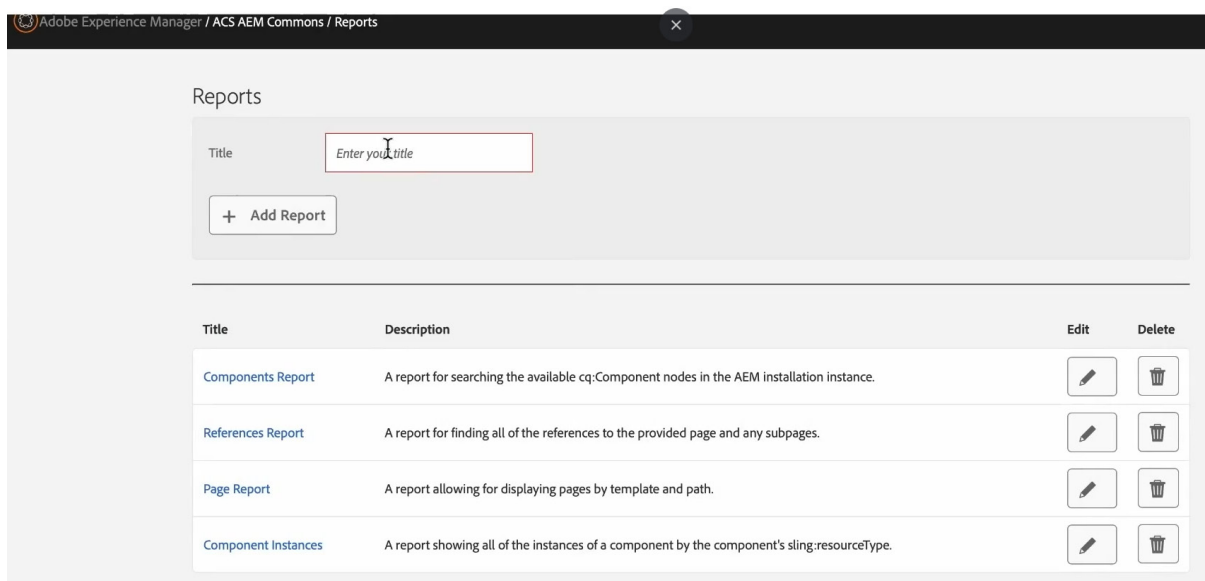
Adobe Experience Manager / ACS AEM Commons / Reports

×

Reports

Title Enter your title

+ Add Report

| Title | Description | Edit | Delete |
|---|---|---|---|
| Components Report | A report for searching the available cq:Component nodes in the AEM installation instance. | | |
| References Report | A report for finding all of the references to the provided page and any subpages. | | |
| Page Report | A report allowing for displaying pages by template and path. | | |
| Component Instances | A report showing all of the instances of a component by the component's sling:resourceType. | | |